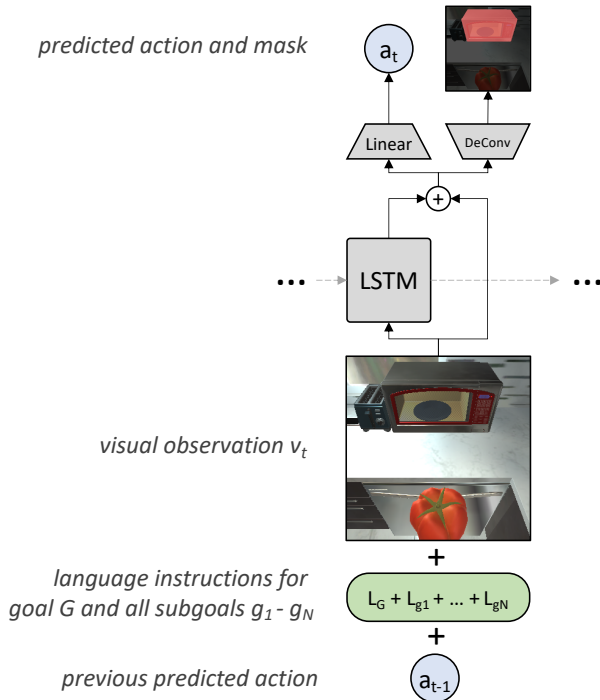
predicted action and mask

$a_t$

Linear

DeConv

+

... LSTM ...

visual observation $v_t$

+

language instructions for goal G and all subgoals $g_1$ - $g_N$

$L_G + L_{g1} + \ldots + L_{gN}$

+

previous predicted action

$a_{t-1}$